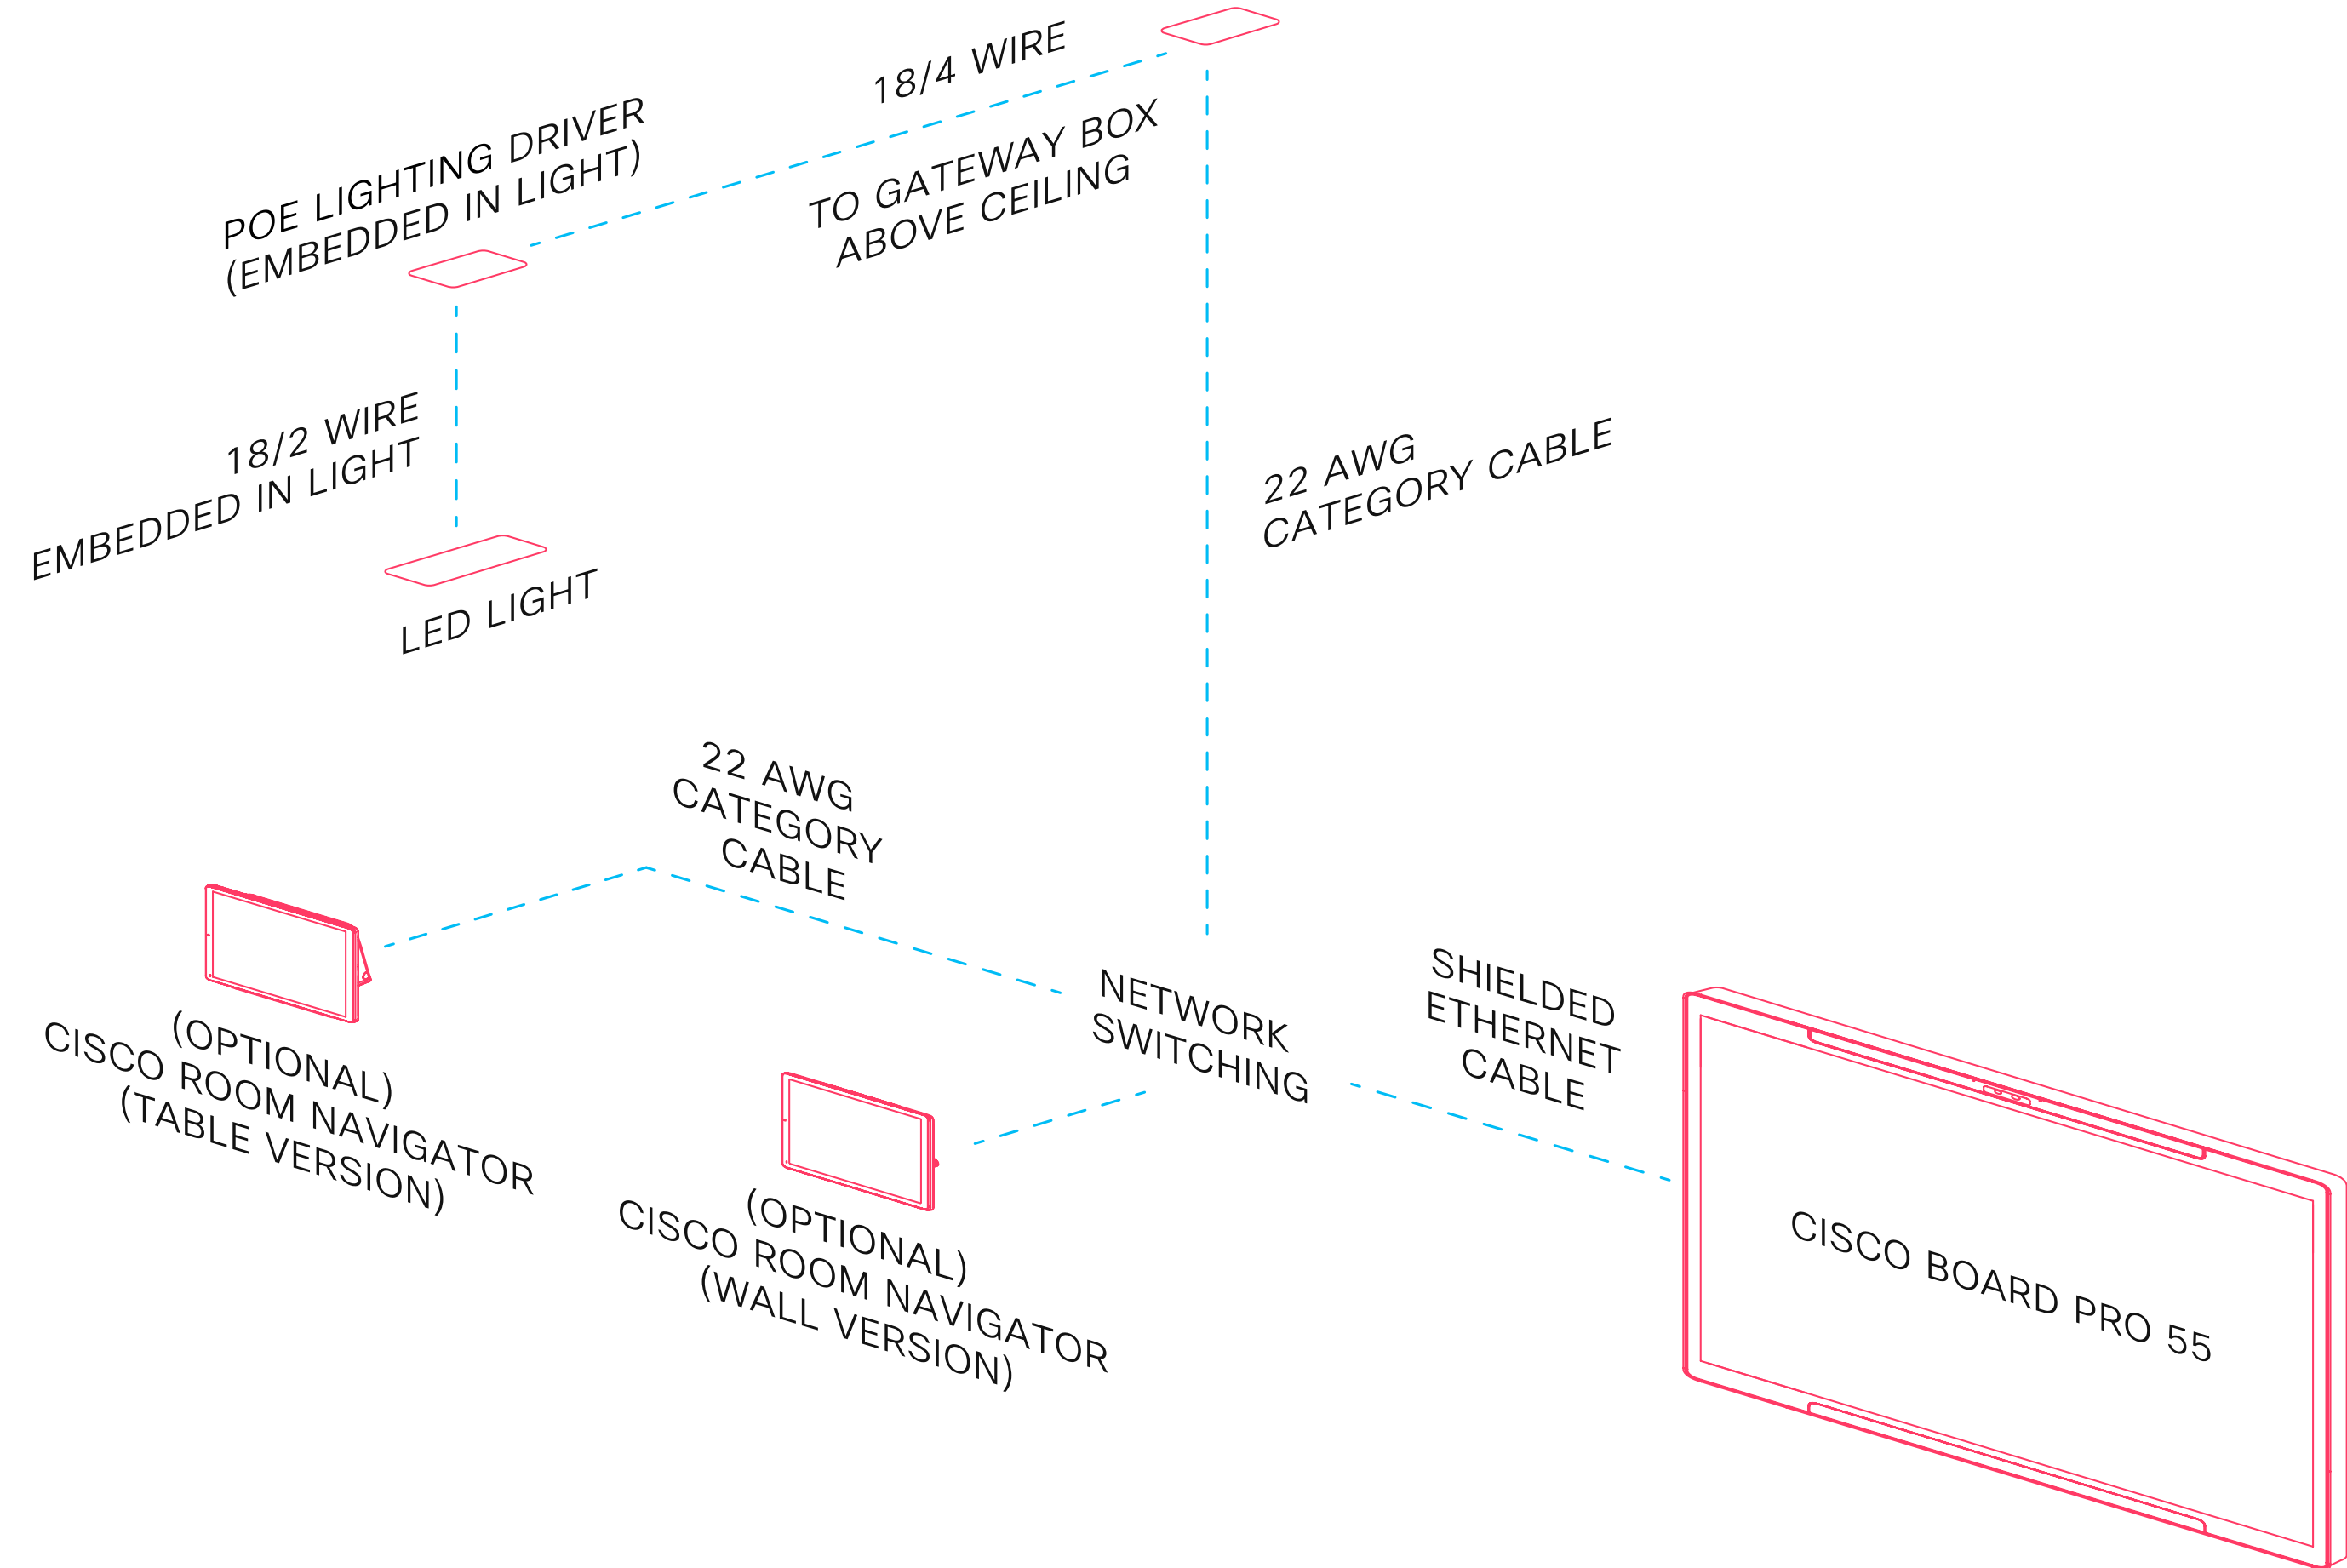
18/4 WIRE

POE LIGHTING DRIVER
(EMBEDDED IN LIGHT)

TO GATEWAY BOX
ABOVE CEILING

18/2 WIRE
EMBEDDED IN LIGHT

22 AWG
CATEGORY CABLE

LED LIGHT

22 AWG
CATEGORY
CABLE

NETWORK
SWITCHING

SHIELDED
ETHERNET
CABLE

(OPTIONAL)
CISCO ROOM NAVIGATOR
(TABLE VERSION)

(OPTIONAL)
CISCO ROOM NAVIGATOR
(WALL VERSION)

CISCO BOARD PRO 55